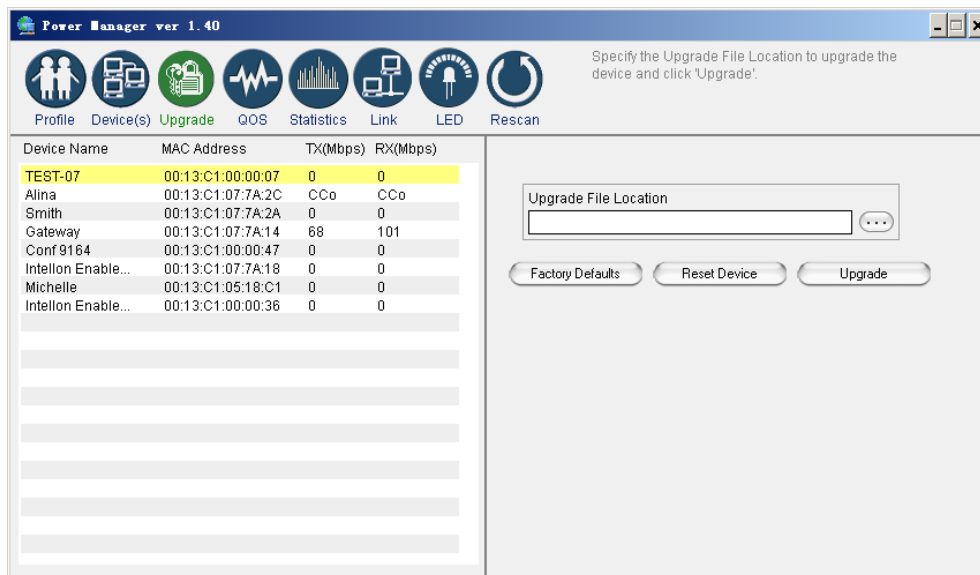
Power Manager ver 1.40

Profile Device(s) Upgrade QOS Statistics Link LED Rescan

Specify the Upgrade File Location to upgrade the device and click 'Upgrade'.

| Device Name | MAC Address | TX(Mbps) | RX(Mbps) |
|---|---|---|---|
| TEST-07 | 00:13:C1:00:00:07 | 0 | 0 |
| Alina | 00:13:C1:07:7A:2C | CCo | CCo |
| Smith | 00:13:C1:07:7A:2A | 0 | 0 |
| Gateway | 00:13:C1:07:7A:14 | 68 | 101 |
| Conf 9164 | 00:13:C1:00:00:47 | 0 | 0 |
| Intellon Enable... | 00:13:C1:07:7A:18 | 0 | 0 |
| Michelle | 00:13:C1:05:18:C1 | 0 | 0 |
| Intellon Enable... | 00:13:C1:00:00:36 | 0 | 0 |

Upgrade File Location

...

Factory Defaults Reset Device Upgrade